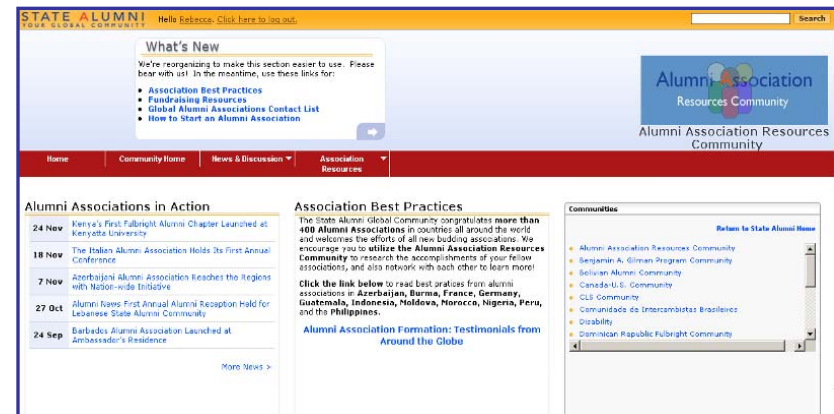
STATE ALUMNI
YOUR GLOBAL COMMUNITY

Hello Rebecca. Click here to log out.

Search

What's New

We're reorganizing to make this section easier to use. Please bear with us! In the meantime, use these links for:

- Association Best Practices
- Fundraising Resources
- Global Alumni Associations Contact List
- How to Start an Alumni Association

Alumni Association
Resources Community

Alumni Association Resources Community

Home | Community Home | News & Discussion | Association Resources

Alumni Associations in Action

| | |
|---|---|
| 24 Nov | Kenya's First Fulbright Alumni Chapter Launched at Kenyatta University |
| 18 Nov | The Italian Alumni Association Holds Its First Annual Conference |
| 7 Nov | Azerbaijani Alumni Association Reaches the Regions with Nation-wide Initiative |
| 27 Oct | Alumni News First Annual Alumni Reception Held for Lebanese State Alumni Community |
| 24 Sep | Barbados Alumni Association Launched at Ambassador's Residence |

More News >

Association Best Practices

The State Alumni Global Community congratulates more than 400 Alumni Associations in countries all around the world and welcomes the efforts of all new budding associations. We encourage you to utilize the Alumni Association Resources Community to research the accomplishments of your fellow associations, and also network with each other to learn more!

Click the link below to read best pratices from alumni associations in Azerbaijan, Burma, France, Germany, Guatemala, Indonesia, Moldova, Morocco, Nigeria, Peru, and the Philippines.

Alumni Association Formation: Testimonials from Around the Globe

Communities

Return to State Alumni Home

- Alumni Association Resources Community
- Benjamin A. Gilman Program Community
- Bolivian Alumni Community
- Canada-U.S. Community
- CLS Community
- Comunidade de Intercambistas Brasileiros
- Disability
- Dominican Republic Fulbright Community